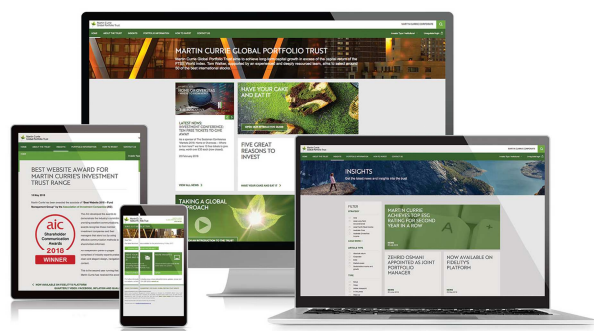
MARTIN CURRIE GLOBAL PORTFOLIO TRUST

HAVE YOUR CAKE AND EAT IT

LATEST NEWS

FIVE GREAT REASONS TO INVEST

TAKING A GLOBAL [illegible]PROACH

BEST WEBSITE AWARD FOR MARTIN CURRIE'S INVESTMENT TRUST RANGE

aic
Shareholder Communication Awards
2018
WINNER

INSIGHTS

MARTIN CURRIE ACHIEVES TOP ESG RATING FOR SECOND YEAR IN A ROW

ZEHRID OSMANI APPOINTED AS JOINT PORTFOLIO MANAGER

NOW AVAILABLE ON FIDELITY'S PLATFORM